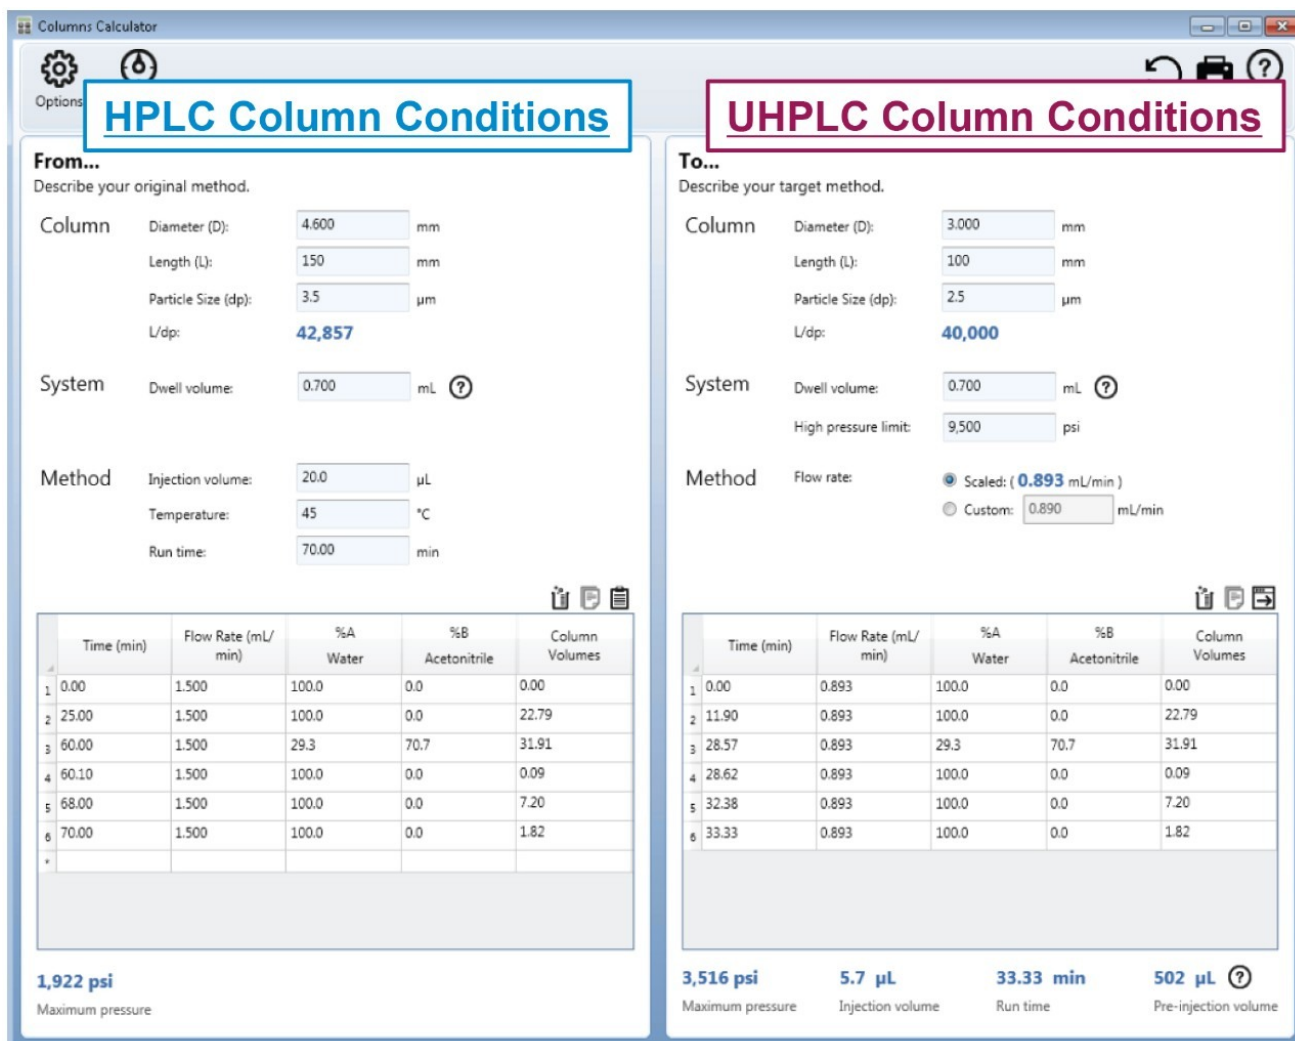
Columns Calculator

Options

HPLC Column Conditions

UHPLC Column Conditions

From...
Describe your original method.

Column
Diameter (D): 4.600 mm
Length (L): 150 mm
Particle Size (dp): 3.5 µm
L/dp: 42,857

System
Dwell volume: 0.700 mL

Method
Injection volume: 20.0 µL
Temperature: 45 °C
Run time: 70.00 min

| | Time (min) | Flow Rate (mL/min) | %A Water | %B Acetonitrile | Column Volumes |
|---|---|---|---|---|---|
| 1 | 0.00 | 1.500 | 100.0 | 0.0 | 0.00 |
| 2 | 25.00 | 1.500 | 100.0 | 0.0 | 22.79 |
| 3 | 60.00 | 1.500 | 29.3 | 70.7 | 31.91 |
| 4 | 60.10 | 1.500 | 100.0 | 0.0 | 0.09 |
| 5 | 68.00 | 1.500 | 100.0 | 0.0 | 7.20 |
| 6 | 70.00 | 1.500 | 100.0 | 0.0 | 1.82 |
| * | | | | | |

1,922 psi
Maximum pressure

To...
Describe your target method.

Column
Diameter (D): 3.000 mm
Length (L): 100 mm
Particle Size (dp): 2.5 µm
L/dp: 40,000

System
Dwell volume: 0.700 mL
High pressure limit: 9,500 psi

Method
Flow rate:
Scaled: ( 0.893 mL/min )
Custom: 0.890 mL/min

| | Time (min) | Flow Rate (mL/min) | %A Water | %B Acetonitrile | Column Volumes |
|---|---|---|---|---|---|
| 1 | 0.00 | 0.893 | 100.0 | 0.0 | 0.00 |
| 2 | 11.90 | 0.893 | 100.0 | 0.0 | 22.79 |
| 3 | 28.57 | 0.893 | 29.3 | 70.7 | 31.91 |
| 4 | 28.62 | 0.893 | 100.0 | 0.0 | 0.09 |
| 5 | 32.38 | 0.893 | 100.0 | 0.0 | 7.20 |
| 6 | 33.33 | 0.893 | 100.0 | 0.0 | 1.82 |

3,516 psi
Maximum pressure
5.7 µL
Injection volume
33.33 min
Run time
502 µL
Pre-injection volume